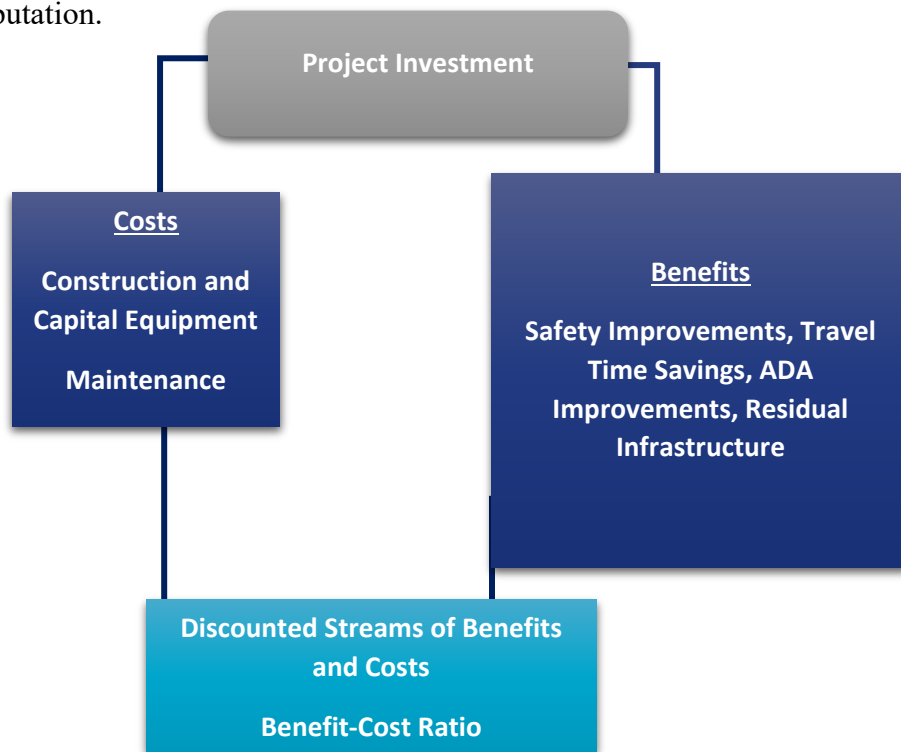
putation.

Project Investment

Costs

Construction and Capital Equipment

Maintenance

Benefits

Safety Improvements, Travel Time Savings, ADA Improvements, Residual Infrastructure

Discounted Streams of Benefits and Costs

Benefit-Cost Ratio